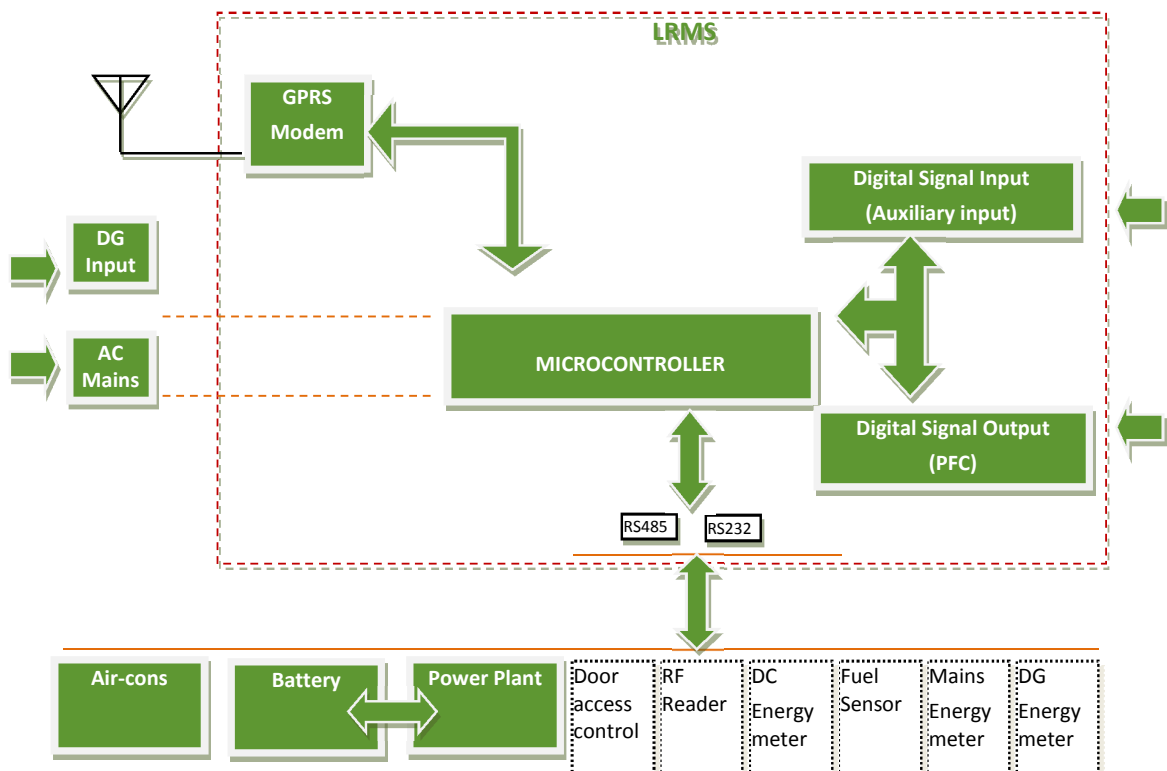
LRMS

GPRS Modem

Digital Signal Input (Auxiliary input)

DG Input

AC Mains

MICROCONTROLLER

Digital Signal Output (PFC)

RS485

RS232

Air-cons

Battery

Power Plant

Door access control

RF Reader

DC Energy meter

Fuel Sensor

Mains Energy meter

DG Energy meter